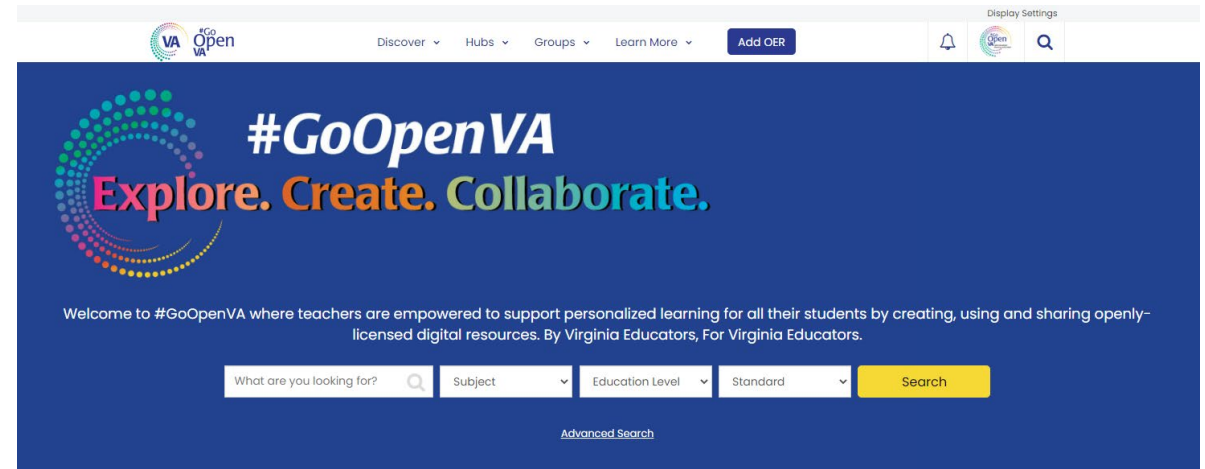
Display Settings

VA #Go Open VA

Discover Hubs Groups Learn More Add OER

#GoOpenVA

Explore. Create. Collaborate.

Welcome to #GoOpenVA where teachers are empowered to support personalized learning for all their students by creating, using and sharing openly-licensed digital resources. By Virginia Educators, For Virginia Educators.

What are you looking for? Subject Education Level Standard Search

Advanced Search